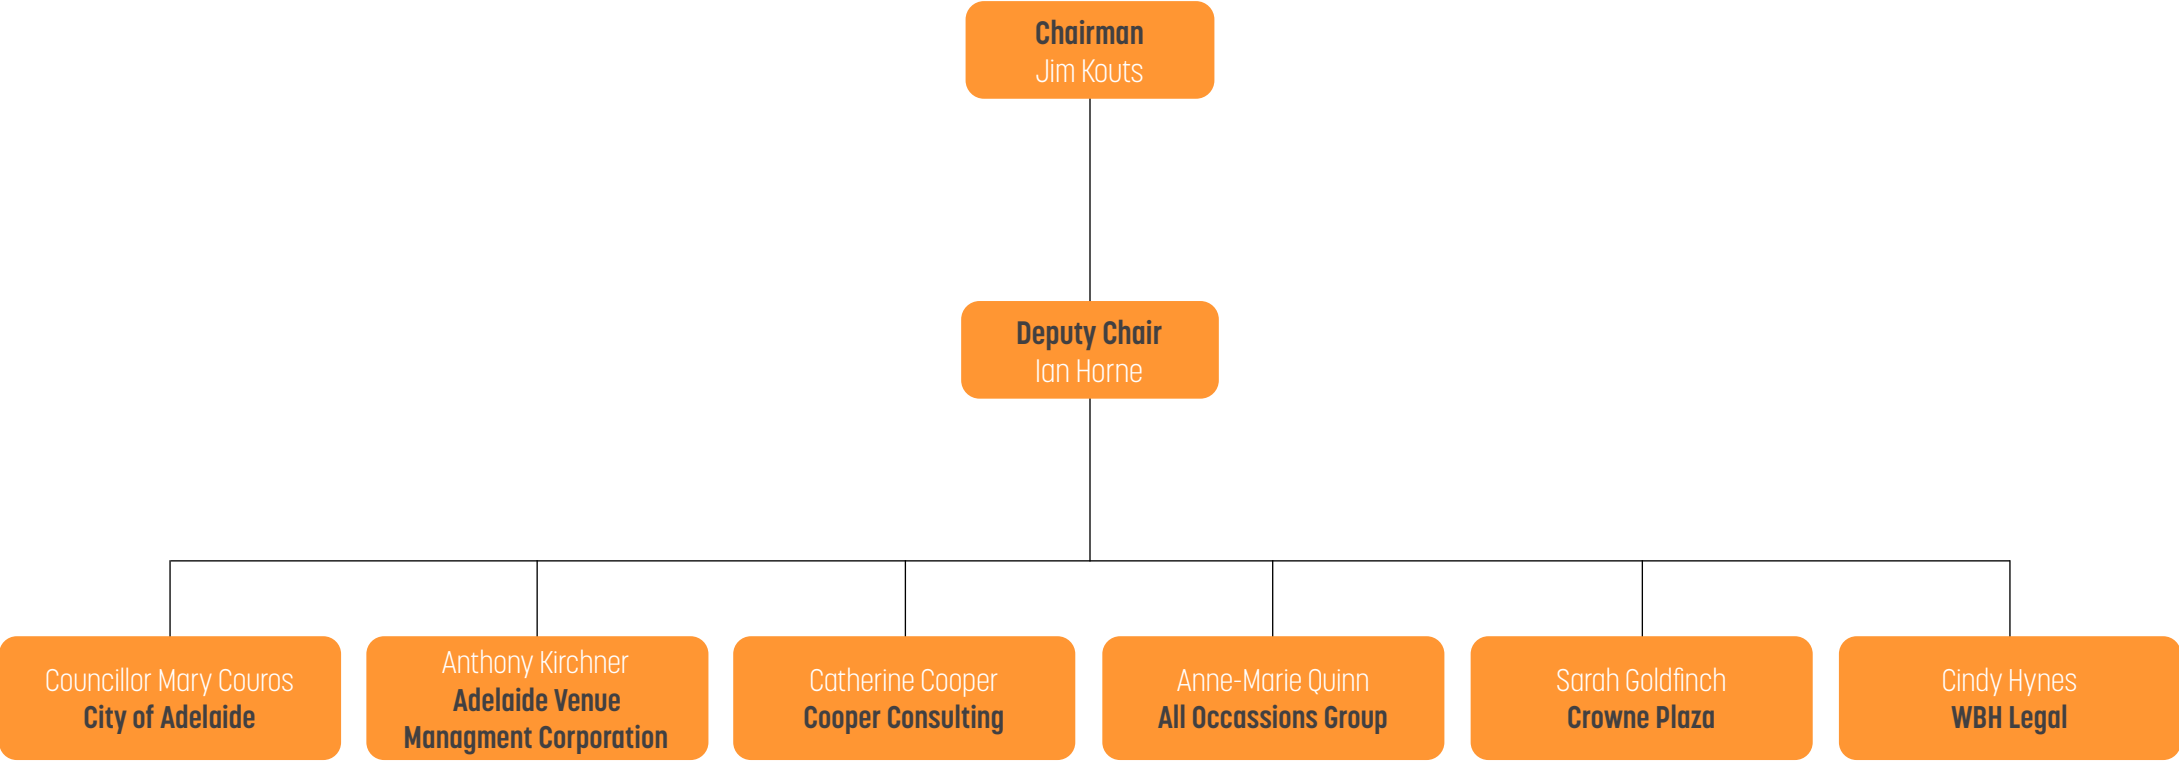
Chairman
Jim Kouts

Deputy Chair
Ian Horne

Councillor Mary Couros
City of Adelaide

Anthony Kirchner
Adelaide Venue Managment Corporation

Catherine Cooper
Cooper Consulting

Anne-Marie Quinn
All Occassions Group

Sarah Goldfinch
Crowne Plaza

Cindy Hynes
WBH Legal